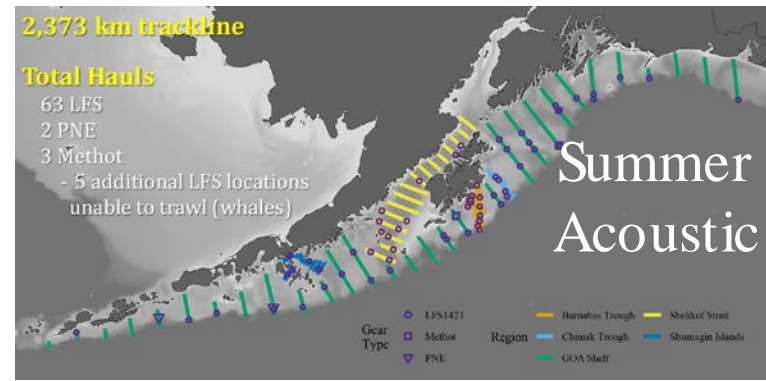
2,373 km trackline

Total Hauls
63 LFS
2 PNE
3 Methot
- 5 additional LFS locations unable to trawl (whales)

Summer Acoustic

Gear Type
LFS1421
Methot
PNE

Region
Barnabus Trough
Chiniak Trough
GOA Shelf
Shelikof Strait
Shumagin Islands